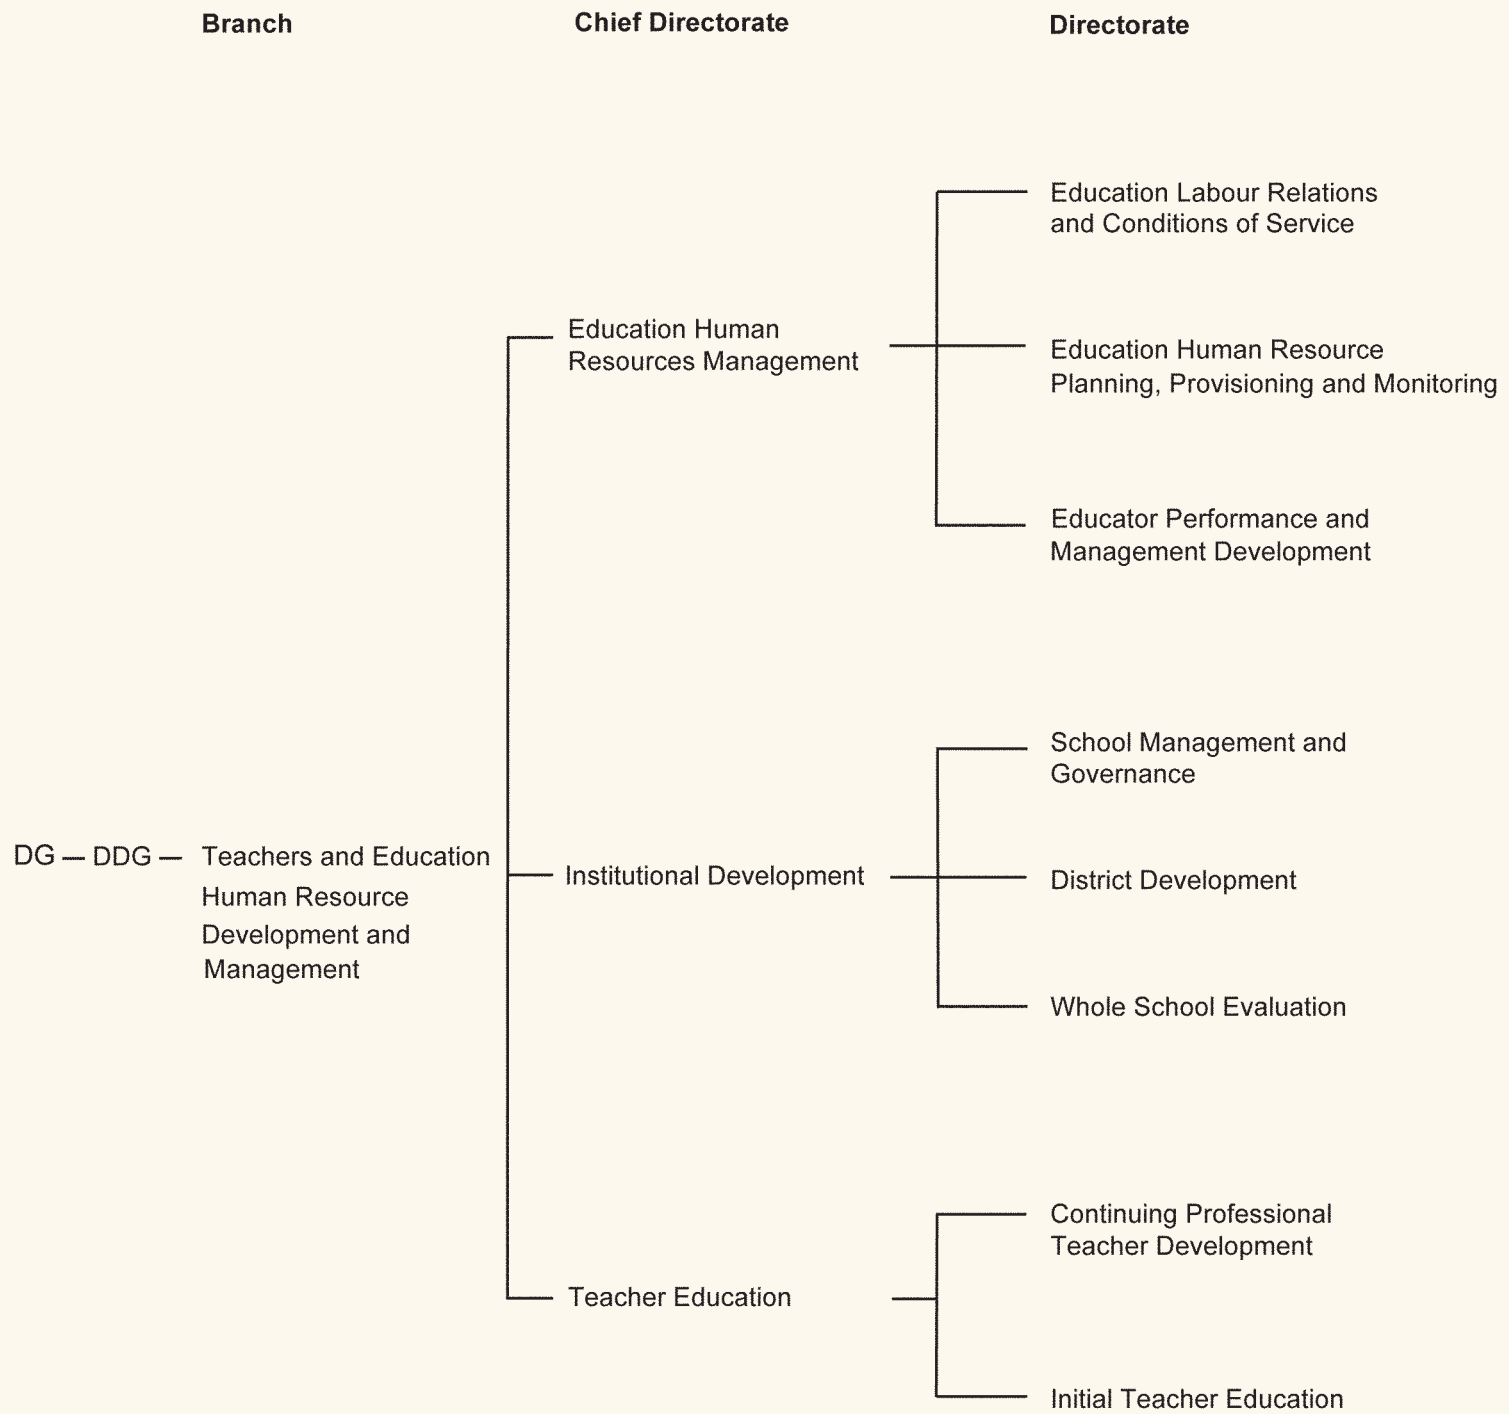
Branch

Chief Directorate

Directorate

Education Labour Relations and Conditions of Service

Education Human Resources Management

Education Human Resource Planning, Provisioning and Monitoring

Educator Performance and Management Development

School Management and Governance

DG — DDG — Teachers and Education Human Resource Development and Management

Institutional Development

District Development

Whole School Evaluation

Continuing Professional Teacher Development

Teacher Education

Initial Teacher Education